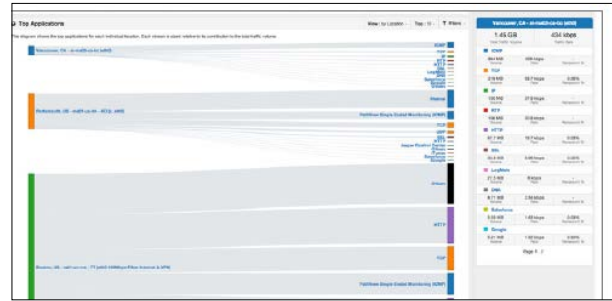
Top Applications

This diagram shows the top applications for each individual location. Each stream is sized relative to its contribution to the total traffic volume.

View: by Location Top: 10 Filters

Vancouver, CA - sl-meth-ca-to (sdWl)

Netherlands, DE - meth-ca-to - ACQL sdWl

PathView Single Global Monitoring (ICMP)

Boston, US - meth-ca-to - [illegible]

PathView Single Global Monitoring (ICMP)

ICMP
TCP
HTTP
Unknown
Internal

Vancouver, CA - sl-meth-ca-to (sdWl)

1.46 GB
Total Traffic Volume

434 kbps
Traffic Rate

ICMP
TCP
IP
RTP
HTTP
SSL
LogMeIn
DNS
Salesforce
Google

Page 1 / 2